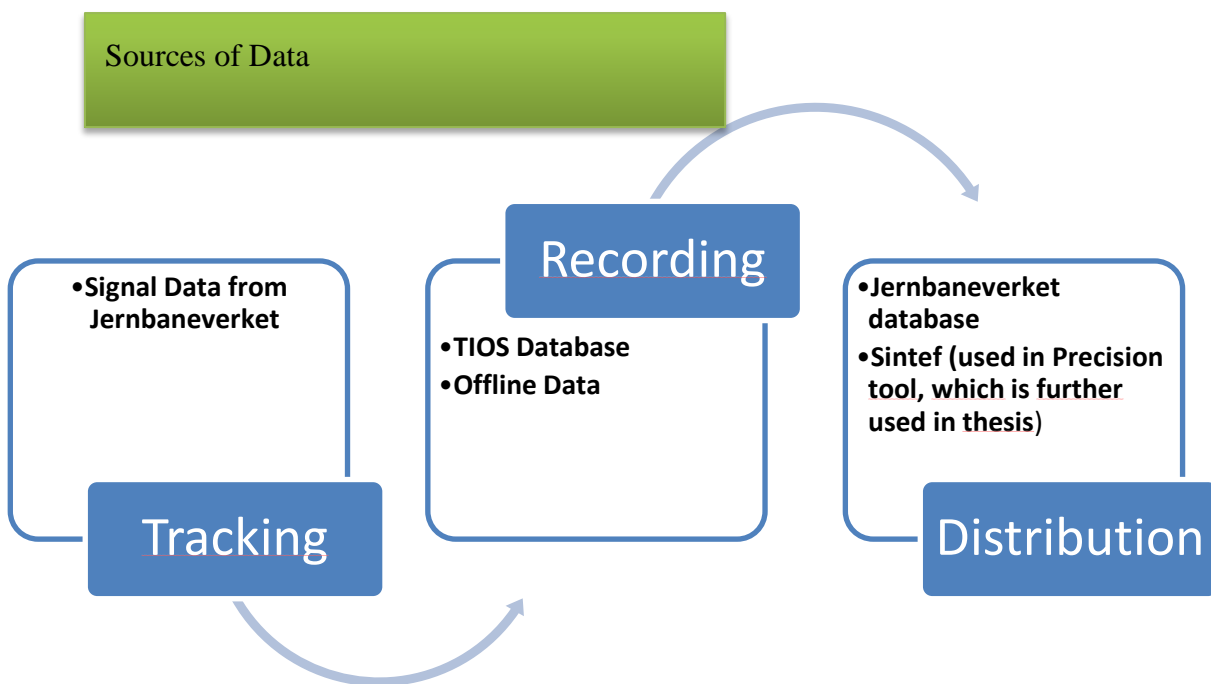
Sources of Data

•Signal Data from Jernbaneverket

Tracking

Recording

•TIOS Database
•Offline Data

•Jernbaneverket database
•Sintef (used in Precision tool, which is further used in thesis)

Distribution